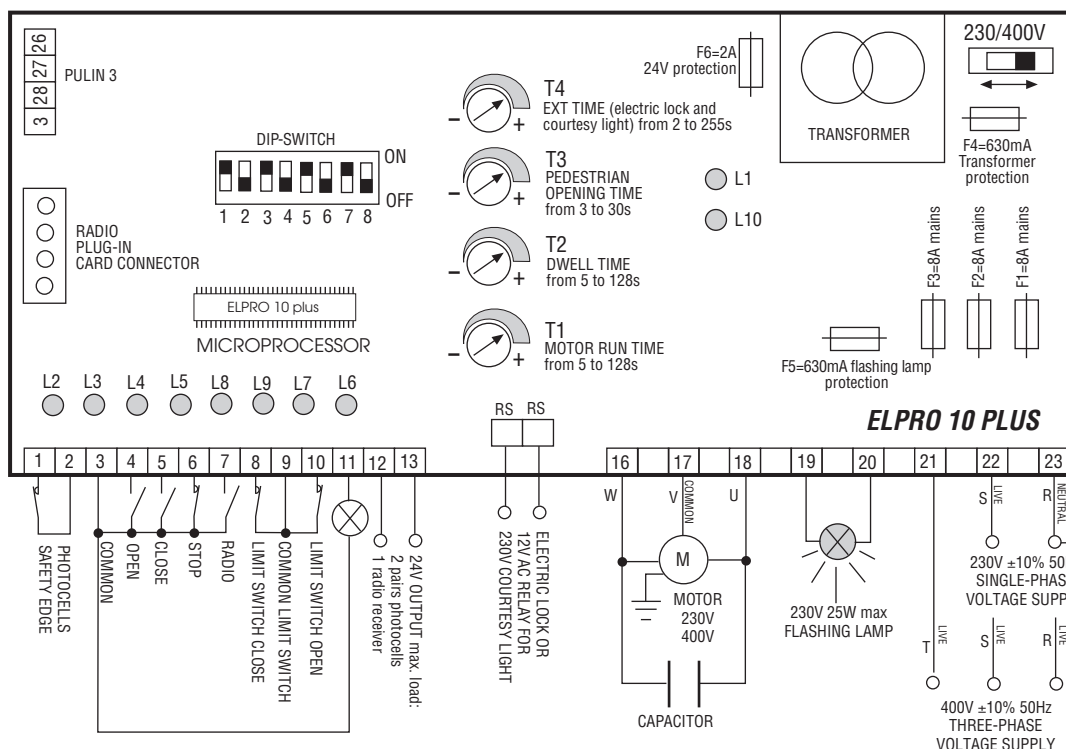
26
27
28
3
PULIN 3

DIP-SWITCH
ON
OFF
1 2 3 4 5 6 7 8

RADIO PLUG-IN CARD CONNECTOR

ELPRO 10 plus
MICROPROCESSOR

F6=2A
24V protection

T4
EXT TIME (electric lock and courtesy light) from 2 to 255s

T3
PEDESTRIAN OPENING TIME from 3 to 30s

T2
DWELL TIME from 5 to 128s

T1
MOTOR RUN TIME from 5 to 128s

L1
L10

TRANSFORMER

230/400V

F4=630mA Transformer protection

F3=8A mains
F2=8A mains
F1=8A mains

F5=630mA flashing lamp protection

L2 L3 L4 L5 L8 L9 L7 L6

ELPRO 10 PLUS

RS RS

1 2 3 4 5 6 7 8 9 10 11 12 13 16 17 18 19 20 21 22 23

PHOTOCELLS SAFETY EDGE
COMMON
OPEN
CLOSE
STOP
RADIO
LIMIT SWITCH CLOSE
COMMON LIMIT SWITCH
LIMIT SWITCH OPEN
24V OUTPUT max. load: 2 pairs photocells 1 radio receiver

ELECTRIC LOCK OR 12V AC RELAY FOR 230V COURTESY LIGHT

W
V
COMMON
U
M
MOTOR 230V 400V
CAPACITOR

230V 25W max FLASHING LAMP

S LIVE
R NEUTRAL
230V ±10% 50
SINGLE-PHAS
VOLTAGE SUPP

T LIVE
S LIVE
R LIVE
400V ±10% 50Hz THREE-PHASE VOLTAGE SUPPLY